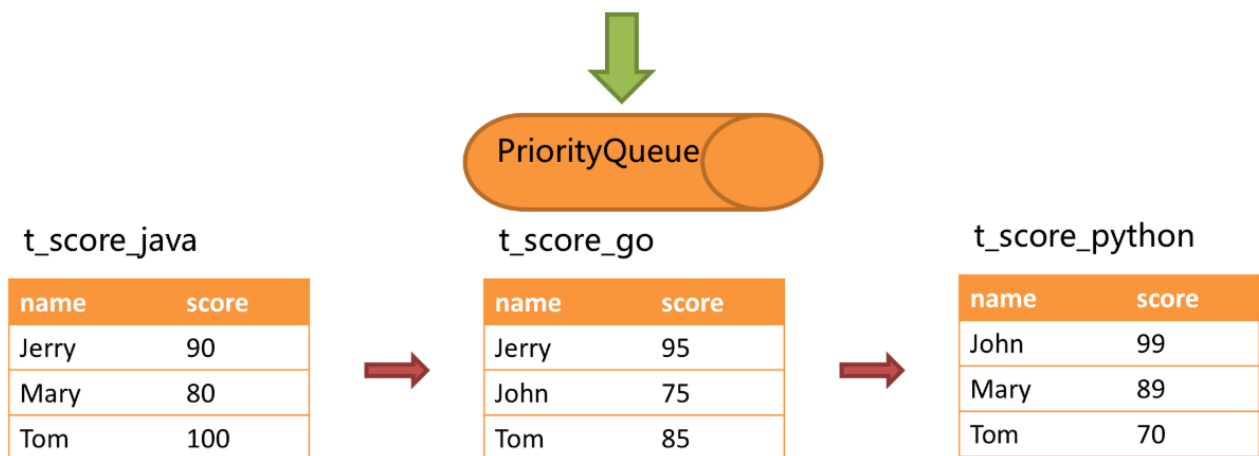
PriorityQueue

t_score_java

| name | score |
|---|---|
| Jerry | 90 |
| Mary | 80 |
| Tom | 100 |

t_score_go

| name | score |
|---|---|
| Jerry | 95 |
| John | 75 |
| Tom | 85 |

t_score_python

| name | score |
|---|---|
| John | 99 |
| Mary | 89 |
| Tom | 70 |